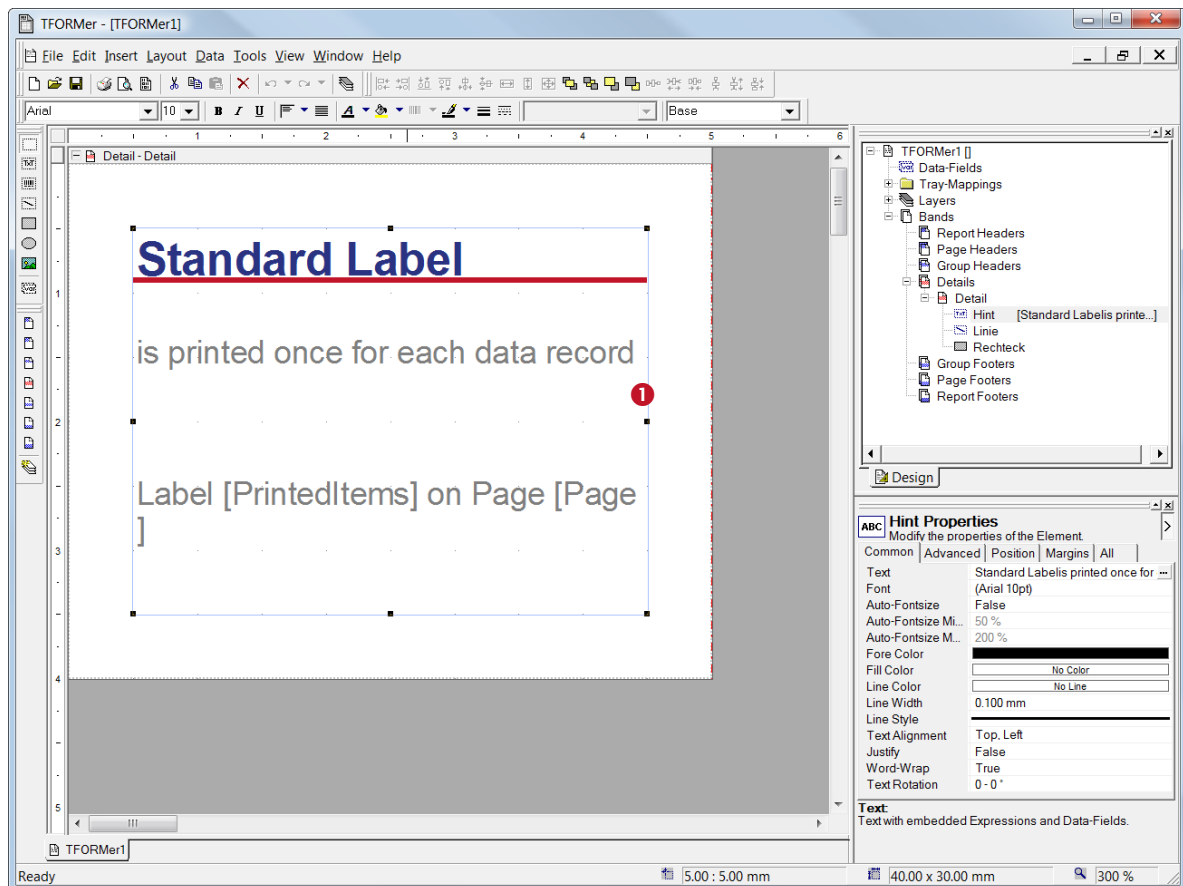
TFORMer - [TFORMer1]

File Edit Insert Layout Data Tools View Window Help

Arial 10 B I U Base

1 2 3 4 5 6

Detail - Detail

Standard Label

is printed once for each data record

1

Label [PrintedItems] on Page [Page ]

1
2
3
4
5

TFORMer1 []
Data-Fields
Tray-Mappings
Layers
Bands
Report Headers
Page Headers
Group Headers
Details
Detail
Hint [Standard Labelis printe...]
Linie
Rechteck
Group Footers
Page Footers
Report Footers

Design

Hint Properties
Modify the properties of the Element.

Common | Advanced | Position | Margins | All

| | |
|---|---|
| Text | Standard Labelis printed once for |
| Font | (Arial 10pt) |
| Auto-Fontsize | False |
| Auto-Fontsize Mi... | 50 % |
| Auto-Fontsize M... | 200 % |
| Fore Color | |
| Fill Color | No Color |
| Line Color | No Line |
| Line Width | 0.100 mm |
| Line Style | |
| Text Alignment | Top, Left |
| Justify | False |
| Word-Wrap | True |
| Text Rotation | 0 - 0 ° |

Text:
Text with embedded Expressions and Data-Fields.

TFORMer1

Ready 5.00 : 5.00 mm 40.00 x 30.00 mm 300 %